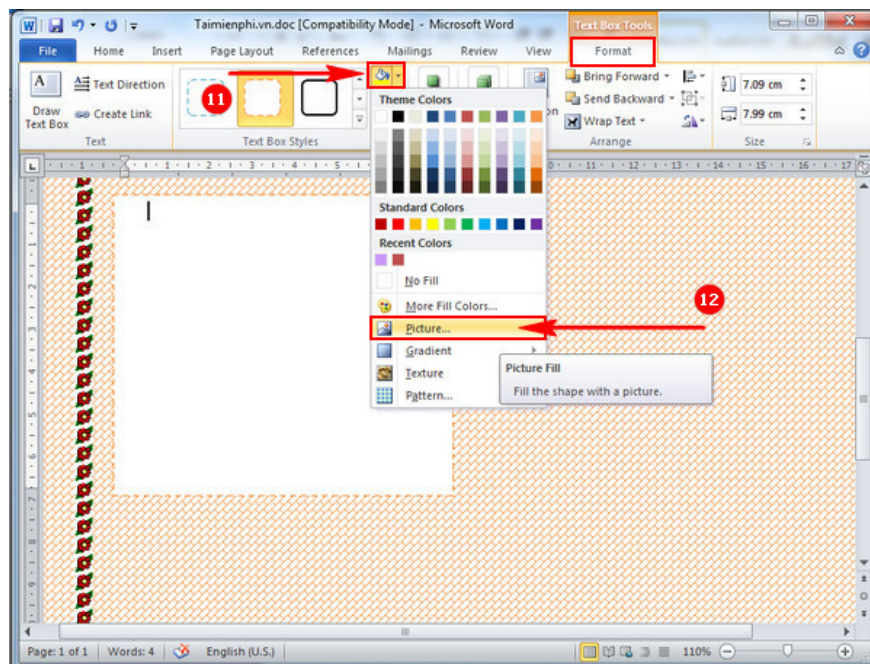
Taimienphi.vn.doc [Compatibility Mode] - Microsoft Word

Text Box Tools

File Home Insert Page Layout References Mailings Review View Format

Draw Text Box

Text Direction

Create Link

Text

Text Box Styles

11

Theme Colors

Standard Colors

Recent Colors

No Fill

More Fill Colors...

Picture...

Gradient

Texture

Pattern...

Picture Fill

Fill the shape with a picture.

12

Bring Forward

Send Backward

Wrap Text

Arrange

7.09 cm

7.99 cm

Size

Page: 1 of 1 Words: 4 English (U.S.) 110%